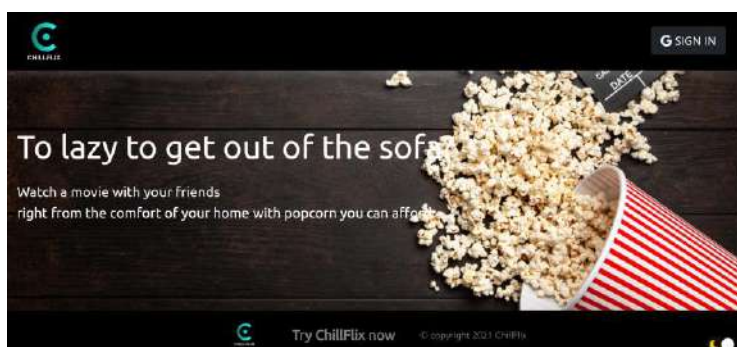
CHILLFLIX

G SIGN IN

DATE

To lazy to get out of the sofa?

Watch a movie with your friends
right from the comfort of your home with popcorn you can afford

Try ChillFlix now

© copyright 2021 ChillFlix